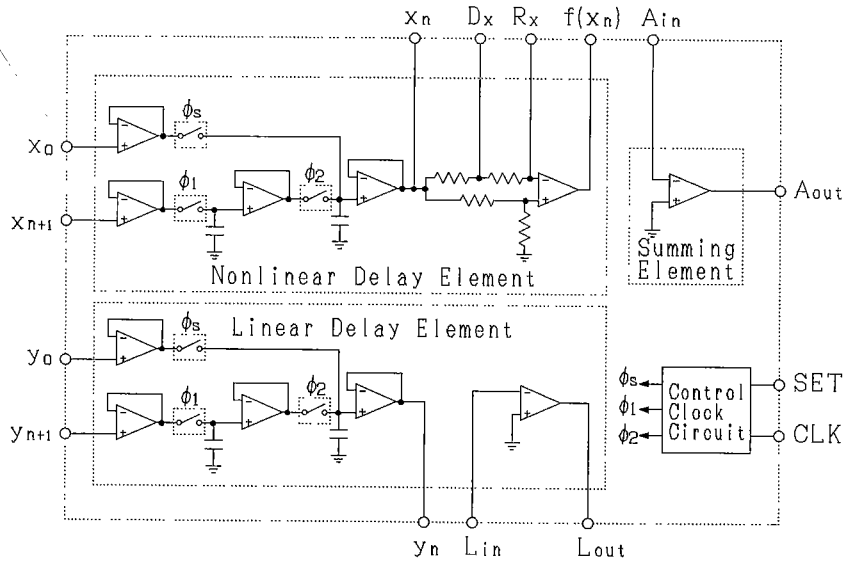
$x_n$ $D_x$ $R_x$ $f(x_n)$ $A_{in}$

$\phi_s$

$x_0$

$\phi_1$ $\phi_2$

$x_{n+1}$

$A_{out}$

Summing Element

Nonlinear Delay Element

$\phi_s$ Linear Delay Element

$y_0$

$\phi_1$ $\phi_2$

$y_{n+1}$

$\phi_s$ $\phi_1$ $\phi_2$

Control Clock Circuit

SET

CLK

$y_n$ $L_{in}$ $L_{out}$